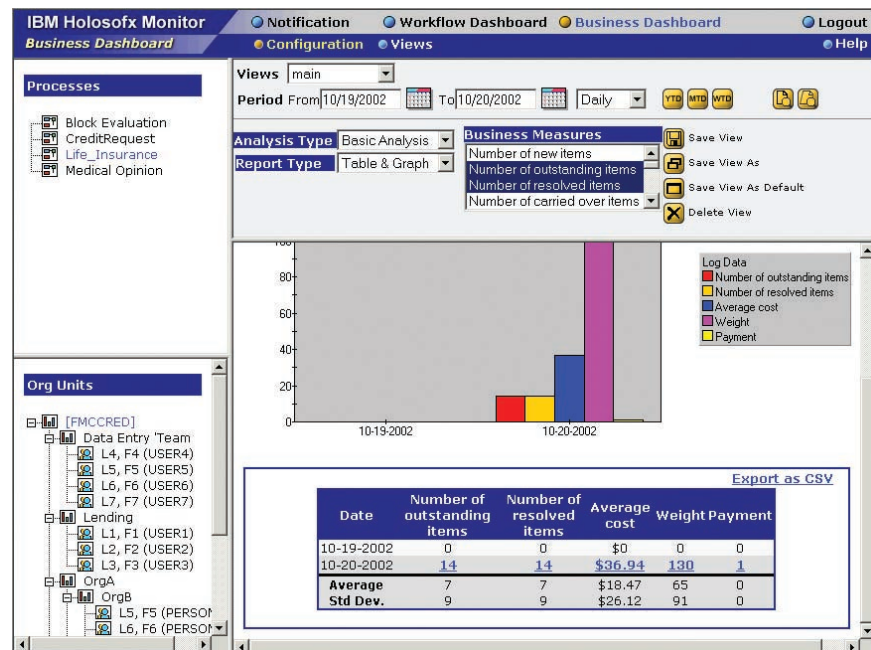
IBM Holosofx Monitor
Business Dashboard

Notification   Workflow Dashboard   Business Dashboard   Logout
Configuration   Views   Help

Processes

Block Evaluation
CreditRequest
Life_Insurance
Medical Opinion

Views main
Period From 10/19/2002 To 10/20/2002 Daily
YTD MTD WTD

Analysis Type Basic Analysis
Report Type Table & Graph

Business Measures
Number of new items
Number of outstanding items
Number of resolved items
Number of carried over items

Save View
Save View As
Save View As Default
Delete View

Org Units

[FMCCRED]
Data Entry Team
L4, F4 (USER4)
L5, F5 (USER5)
L6, F6 (USER6)
L7, F7 (USER7)
Lending
L1, F1 (USER1)
L2, F2 (USER2)
L3, F3 (USER3)
OrgA
OrgB
L5, F5 (PERSON
L6, F6 (PERSON

80
60
40
20
0
10-19-2002
10-20-2002

Log Data
Number of outstanding items
Number of resolved items
Average cost
Weight
Payment

Export as CSV

| Date | Number of outstanding items | Number of resolved items | Average cost | Weight | Payment |
|---|---|---|---|---|---|
| 10-19-2002 | 0 | 0 | $0 | 0 | 0 |
| 10-20-2002 | 14 | 14 | $36.94 | 130 | 1 |
| Average | 7 | 7 | $18.47 | 65 | 0 |
| Std Dev. | 9 | 9 | $26.12 | 91 | 0 |